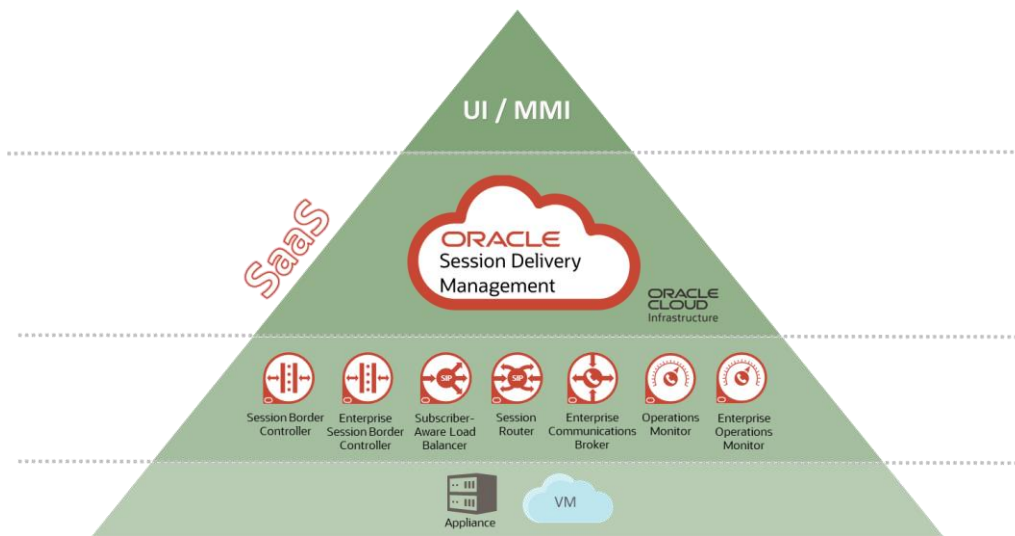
UI / MMI

SaaS

ORACLE
Session Delivery Management

ORACLE CLOUD
Infrastructure

SIP

SIP

Session Border Controller

Enterprise Session Border Controller

Subscriber-Aware Load Balancer

Session Router

Enterprise Communications Broker

Operations Monitor

Enterprise Operations Monitor

Appliance

VM